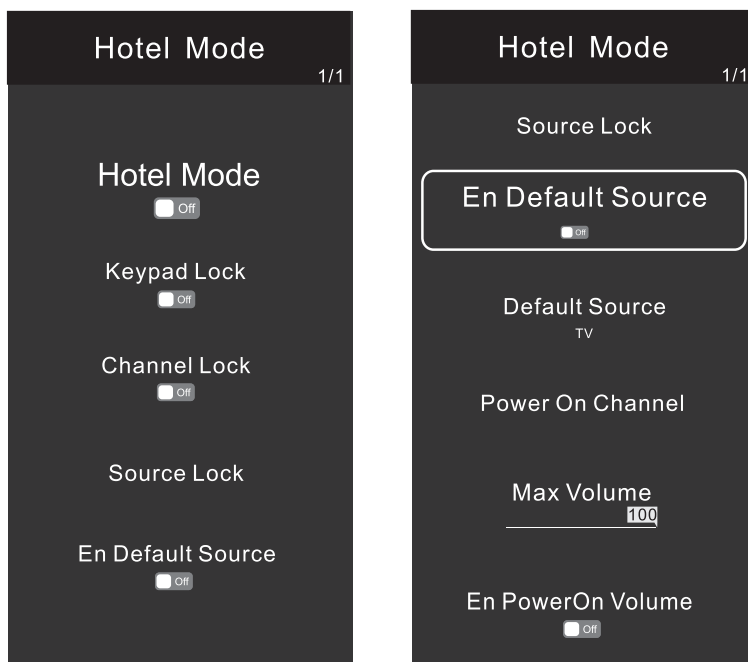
Hotel Mode
1/1

Hotel Mode
Off

Keypad Lock
Off

Channel Lock
Off

Source Lock

En Default Source
Off

Hotel Mode
1/1

Source Lock

En Default Source
Off

Default Source
TV

Power On Channel

Max Volume
100

En PowerOn Volume
Off